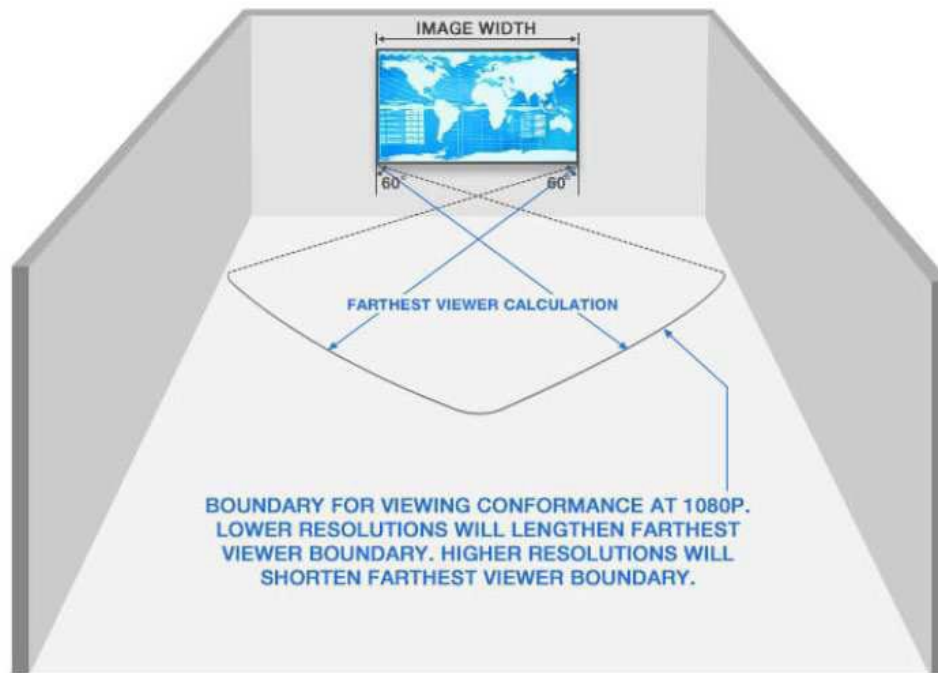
IMAGE WIDTH

60

60

FARTHEST VIEWER CALCULATION

BOUNDARY FOR VIEWING CONFORMANCE AT 1080P. LOWER RESOLUTIONS WILL LENGTHEN FARTHEST VIEWER BOUNDARY. HIGHER RESOLUTIONS WILL SHORTEN FARTHEST VIEWER BOUNDARY.